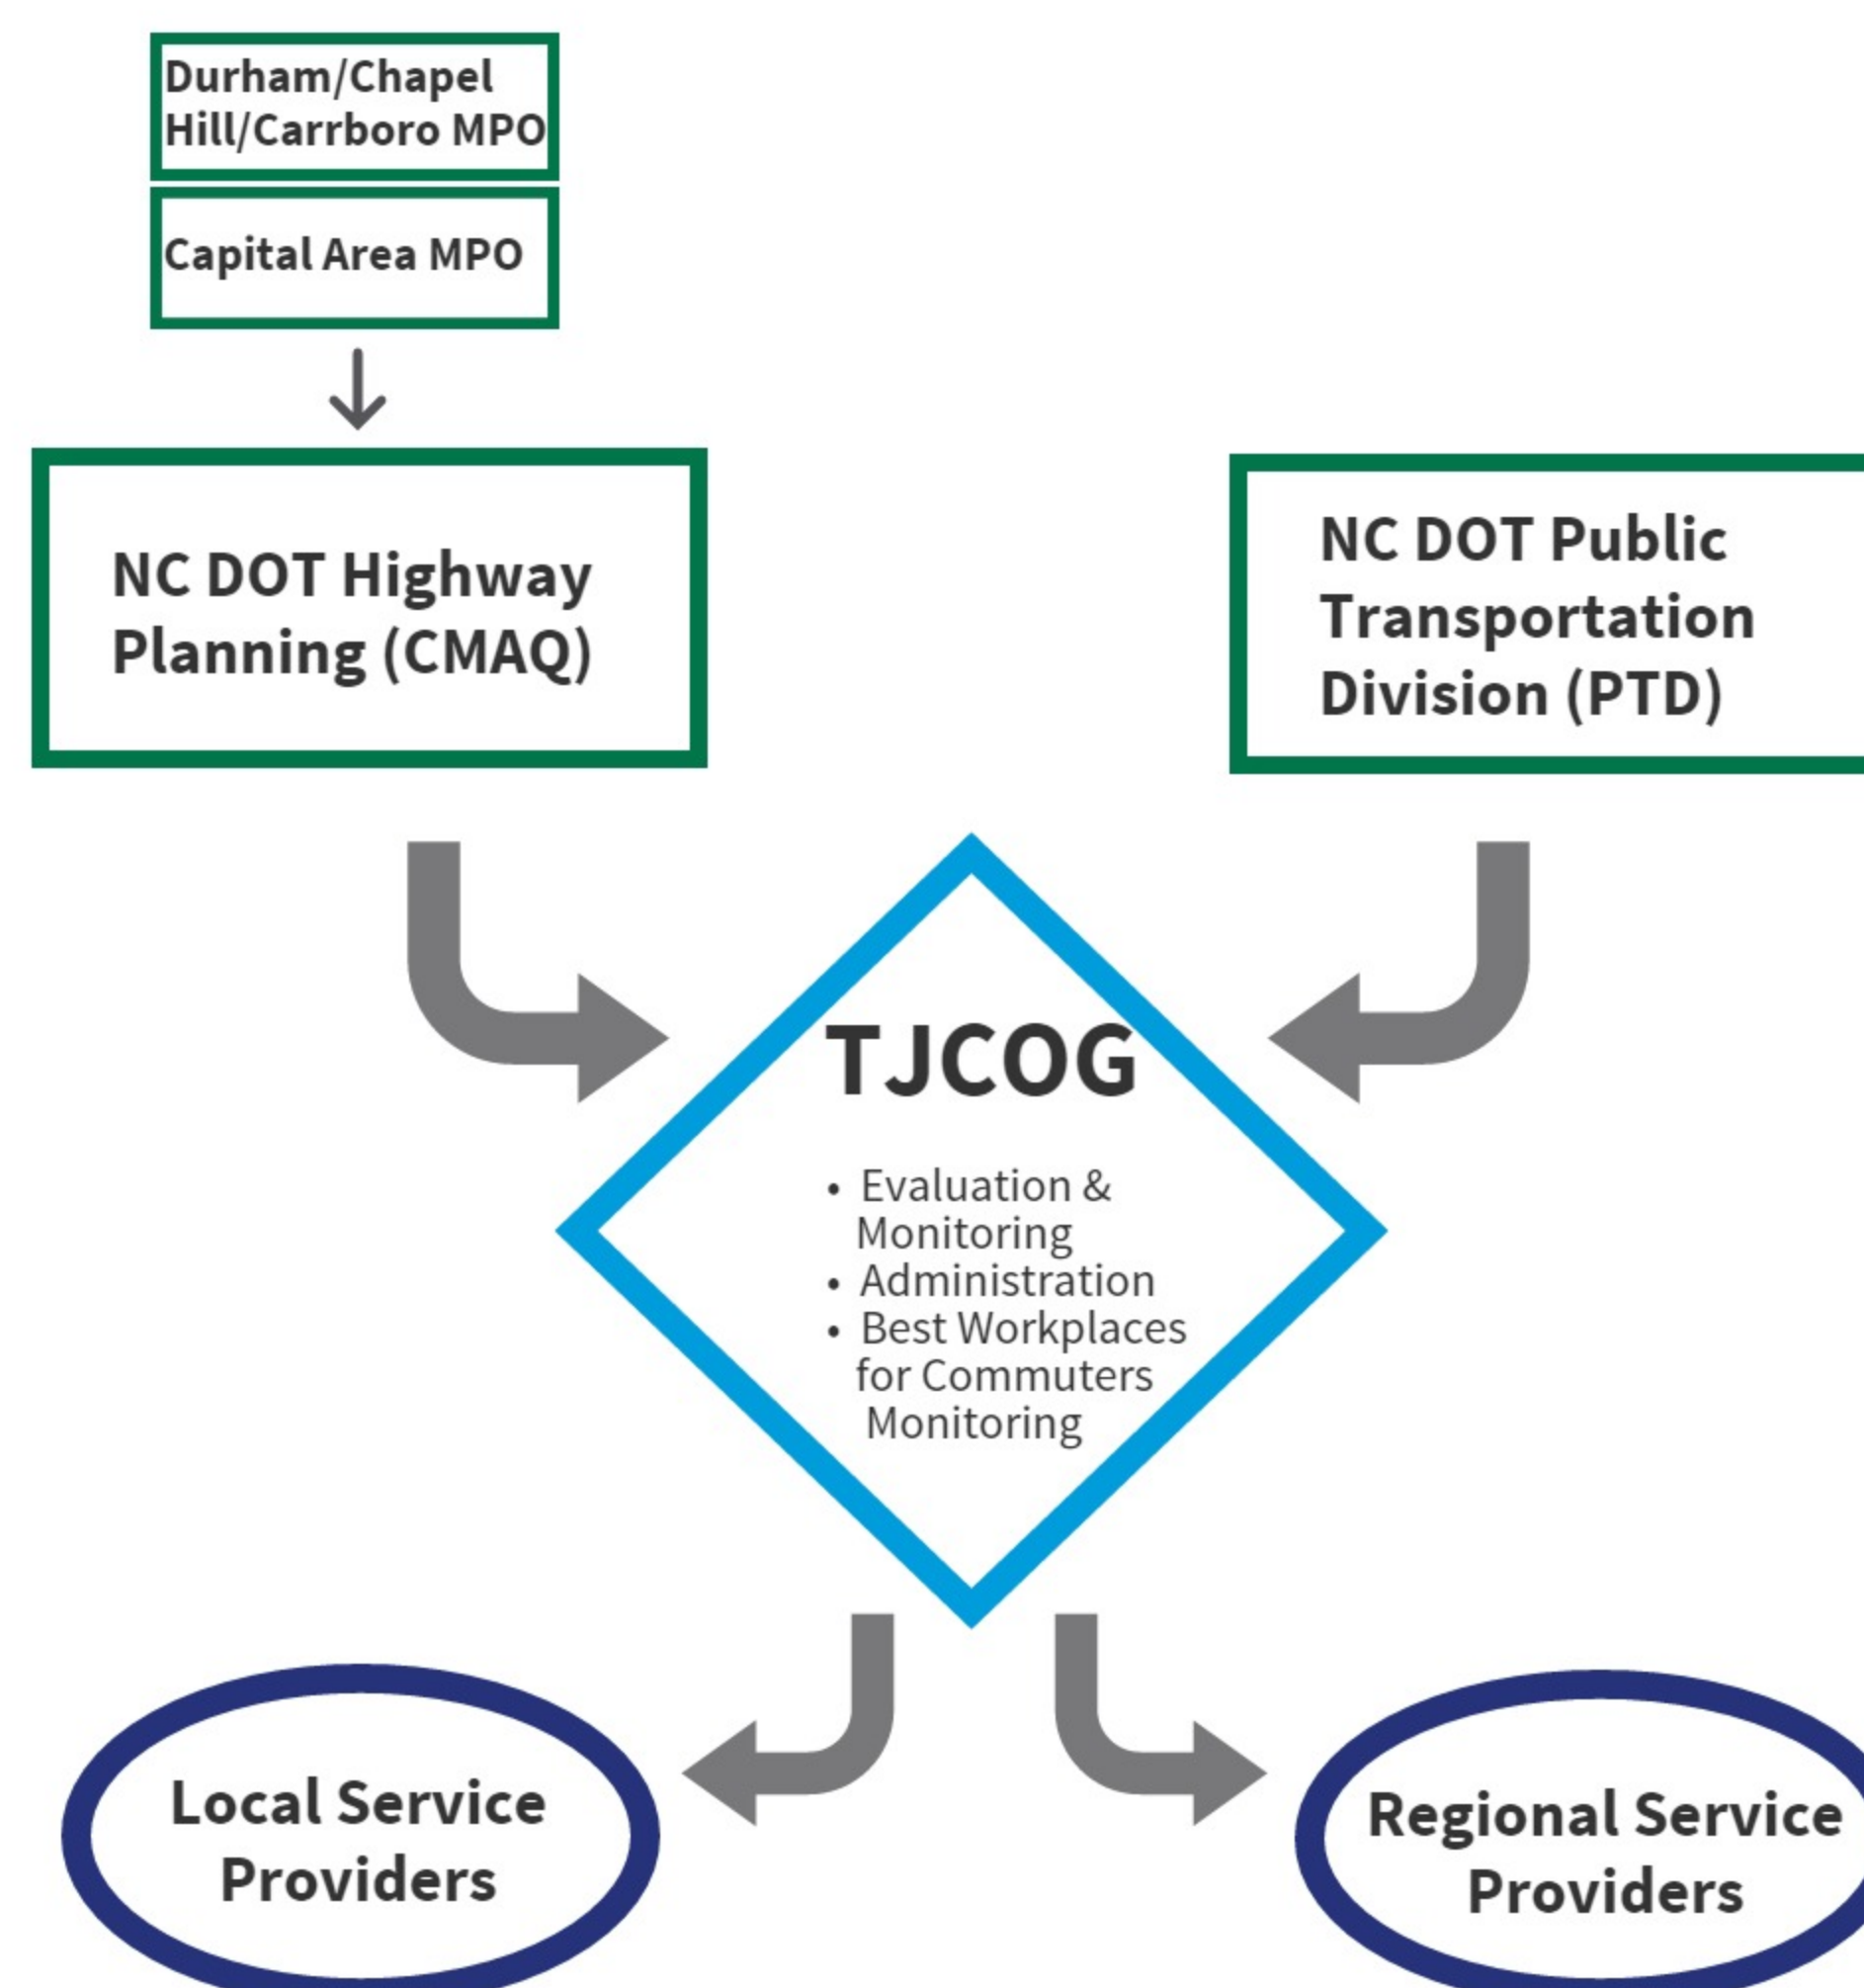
Durham/Chapel Hill/Carrboro MPO

Capital Area MPO

NC DOT Highway Planning (CMAQ)

NC DOT Public Transportation Division (PTD)

TJCOG

- Evaluation & Monitoring
- Administration
- Best Workplaces for Commuters Monitoring

Local Service Providers

Regional Service Providers